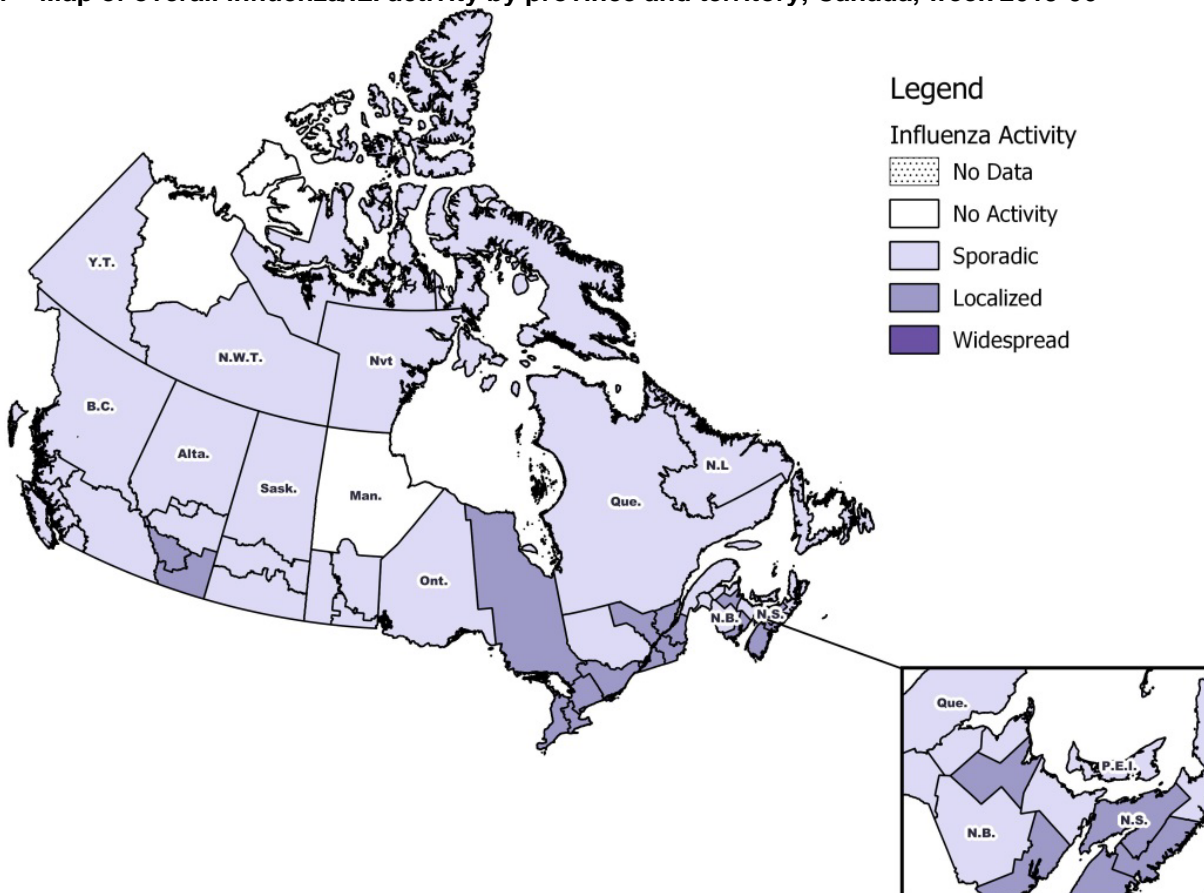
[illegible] Map of overall influenza/ILI activity by province and territory, Canada, week 2019-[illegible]

Legend
Influenza Activity
No Data
No Activity
Sporadic
Localized
Widespread

Y.T.
N.W.T.
Nvt
B.C.
Alta.
Sask.
Man.
Ont.
Que.
N.L
N.B.
N.S.

Que.
P.E.I.
N.B.
N.S.